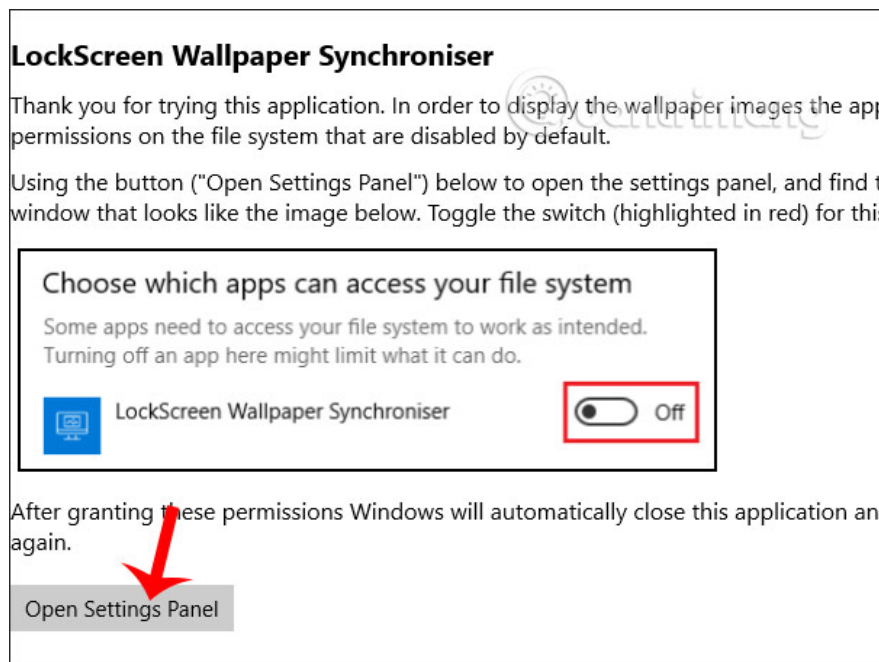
LockScreen Wallpaper Synchroniser

Thank you for trying this application. In order to display the wallpaper images the app permissions on the file system that are disabled by default.

Using the button ("Open Settings Panel") below to open the settings panel, and find t window that looks like the image below. Toggle the switch (highlighted in red) for this

Choose which apps can access your file system

Some apps need to access your file system to work as intended. Turning off an app here might limit what it can do.

LockScreen Wallpaper Synchroniser

Off

After granting these permissions Windows will automatically close this application an again.

Open Settings Panel